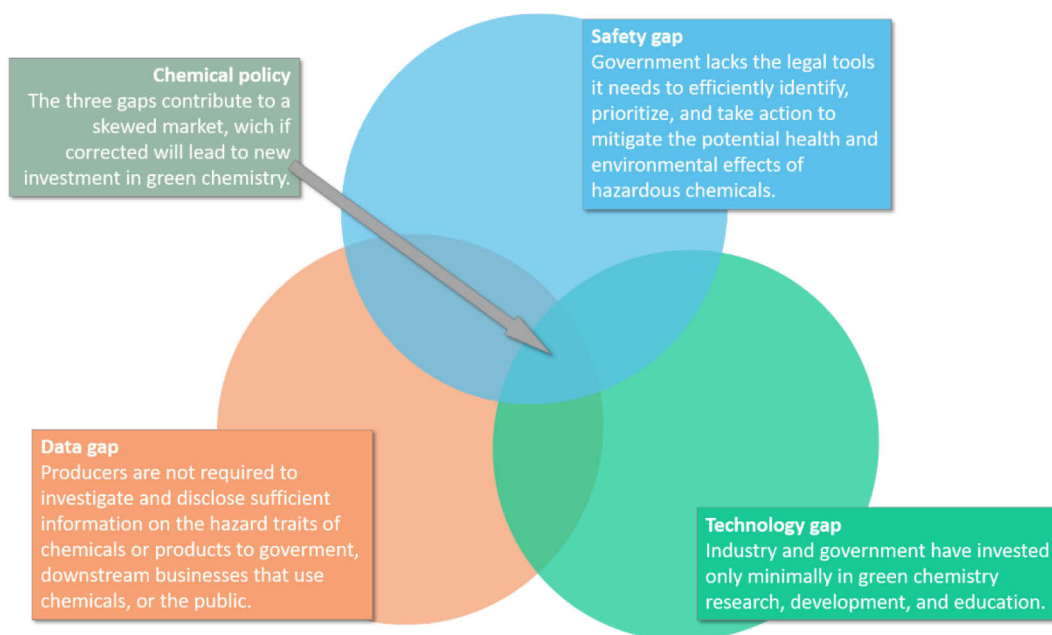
Chemical policy
The three gaps contribute to a skewed market, wich if corrected will lead to new investment in green chemistry.

Safety gap
Government lacks the legal tools it needs to efficiently identify, prioritize, and take action to mitigate the potential health and environmental effects of hazardous chemicals.

Data gap
Producers are not required to investigate and disclose sufficient information on the hazard traits of chemicals or products to goverment, downstream businesses that use chemicals, or the public.

Technology gap
Industry and government have invested only minimally in green chemistry research, development, and education.